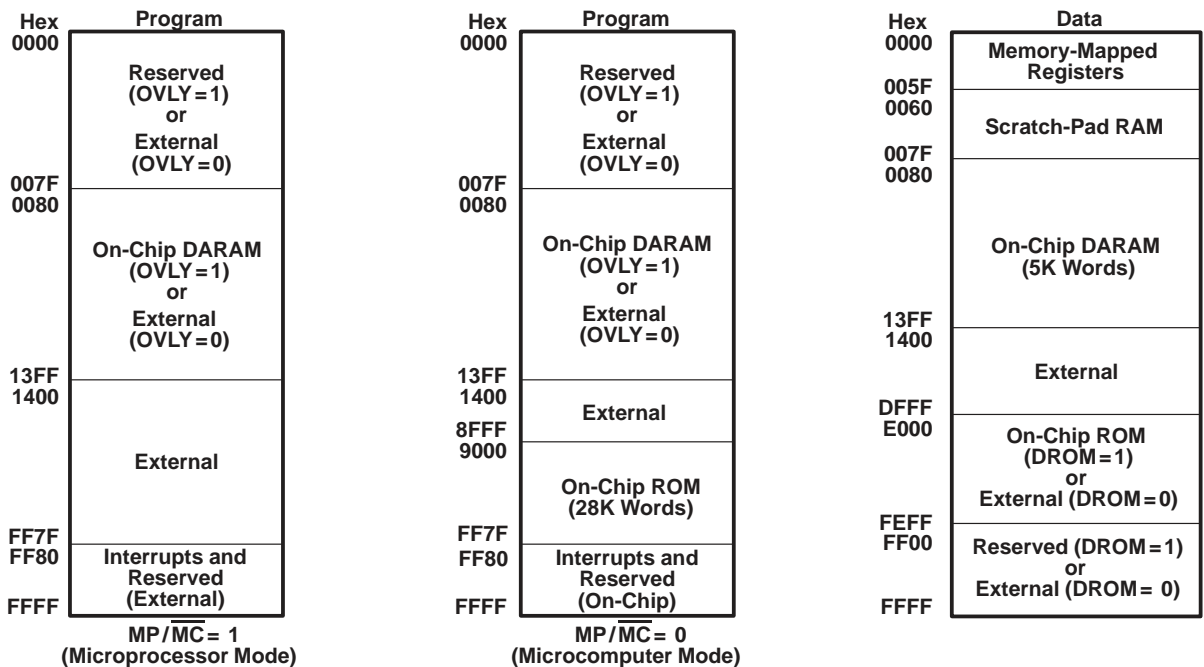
Hex
0000

Program

Reserved
(OVLY = 1)
or
External
(OVLY = 0)

007F
0080

On-Chip DARAM
(OVLY = 1)
or
External
(OVLY = 0)

13FF
1400

External

FF7F
FF80

Interrupts and
Reserved
(External)

FFFF

$MP/\overline{MC}$ = 1
(Microprocessor Mode)

Hex
0000

Program

Reserved
(OVLY = 1)
or
External
(OVLY = 0)

007F
0080

On-Chip DARAM
(OVLY = 1)
or
External
(OVLY = 0)

13FF
1400

External

8FFF
9000

On-Chip ROM
(28K Words)

FF7F
FF80

Interrupts and
Reserved
(On-Chip)

FFFF

$MP/\overline{MC}$ = 0
(Microcomputer Mode)

Hex
0000

Data

Memory-Mapped
Registers

005F
0060

Scratch-Pad RAM

007F
0080

On-Chip DARAM
(5K Words)

13FF
1400

External

DFFF
E000

On-Chip ROM
(DROM = 1)
or
External (DROM = 0)

FEFF
FF00

Reserved (DROM = 1)
or
External (DROM = 0)

FFFF